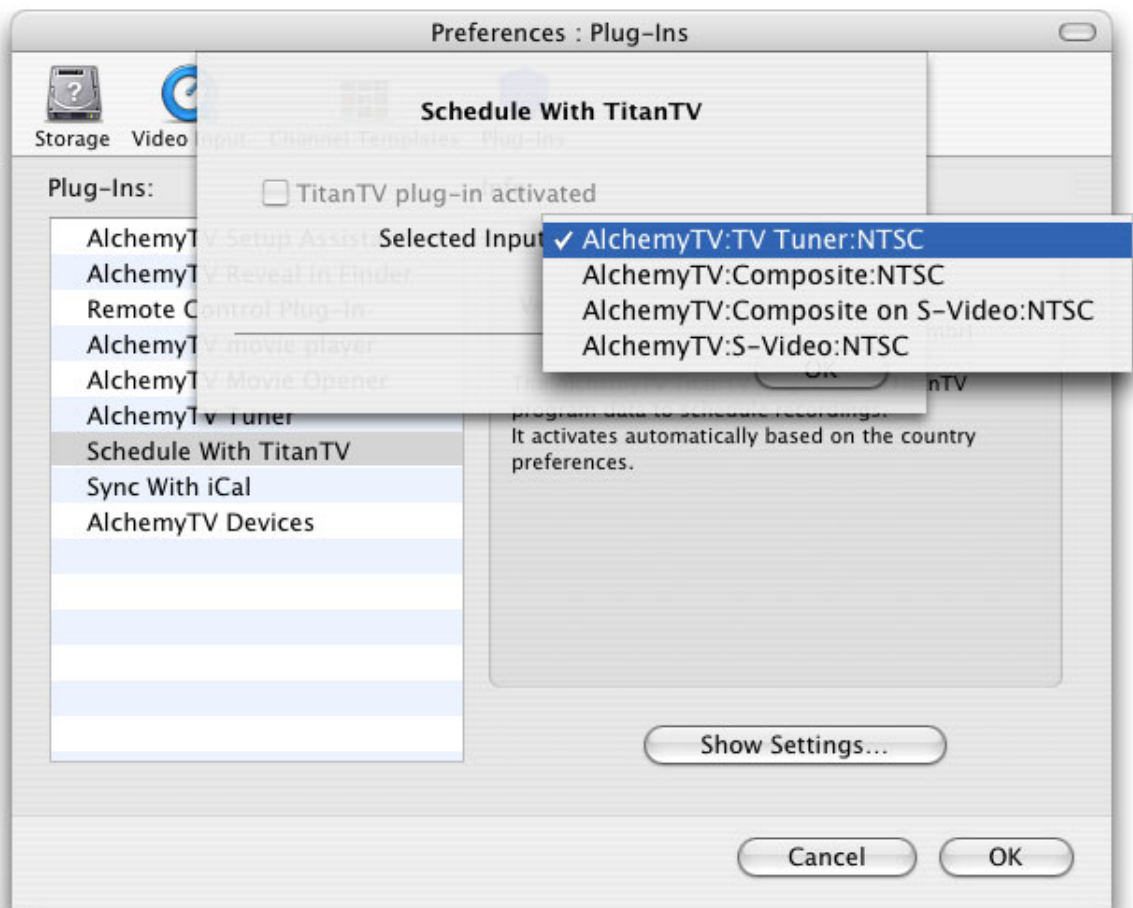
Preferences : Plug-Ins

Storage Video Input Channel Templates Plug-Ins

Schedule With TitanTV

TitanTV plug-in activated

Selected Input

✓ AlchemyTV:TV Tuner:NTSC
AlchemyTV:Composite:NTSC
AlchemyTV:Composite on S-Video:NTSC
AlchemyTV:S-Video:NTSC

OK

Plug-Ins:

AlchemyTV Setup Assista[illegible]
AlchemyTV Reveal in Finder
Remote Control Plug-in
AlchemyTV movie player
AlchemyTV Movie Opener
AlchemyTV Tuner
Schedule With TitanTV
Sync With iCal
AlchemyTV Devices

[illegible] mbH

Th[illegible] TitanTV program data to schedule recordings. It activates automatically based on the country preferences.

Show Settings...

Cancel OK